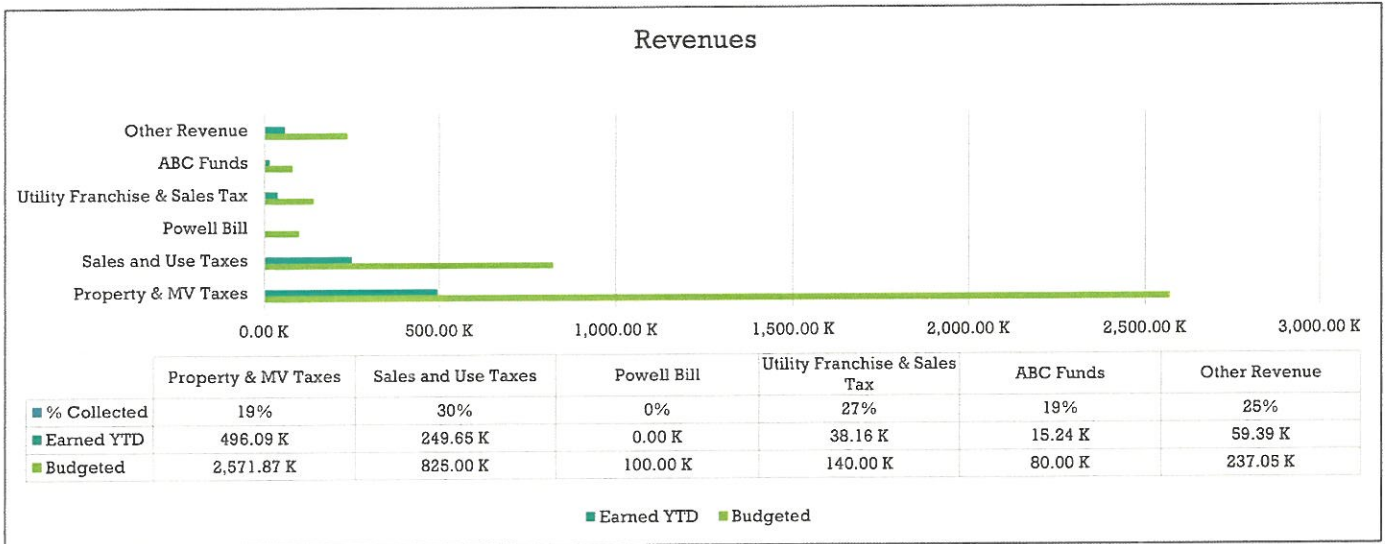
Revenues

Other Revenue
ABC Funds
Utility Franchise & Sales Tax
Powell Bill
Sales and Use Taxes
Property & MV Taxes

0.00 K 500.00 K 1,000.00 K 1,500.00 K 2,000.00 K 2,500.00 K 3,000.00 K

| | Property & MV Taxes | Sales and Use Taxes | Powell Bill | Utility Franchise & Sales Tax | ABC Funds | Other Revenue |
|---|---|---|---|---|---|---|
| % Collected | 19% | 30% | 0% | 27% | 19% | 25% |
| Earned YTD | 496.09 K | 249.65 K | 0.00 K | 38.16 K | 15.24 K | 59.39 K |
| Budgeted | 2,571.87 K | 825.00 K | 100.00 K | 140.00 K | 80.00 K | 237.05 K |

Earned YTD Budgeted